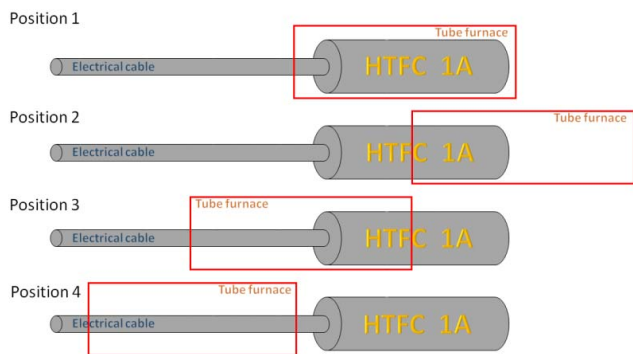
Position 1

Tube furnace

Electrical cable

HTFC 1A

Position 2

Tube furnace

Electrical cable

HTFC 1A

Position 3

Tube furnace

Electrical cable

HTFC 1A

Position 4

Tube furnace

Electrical cable

HTFC 1A